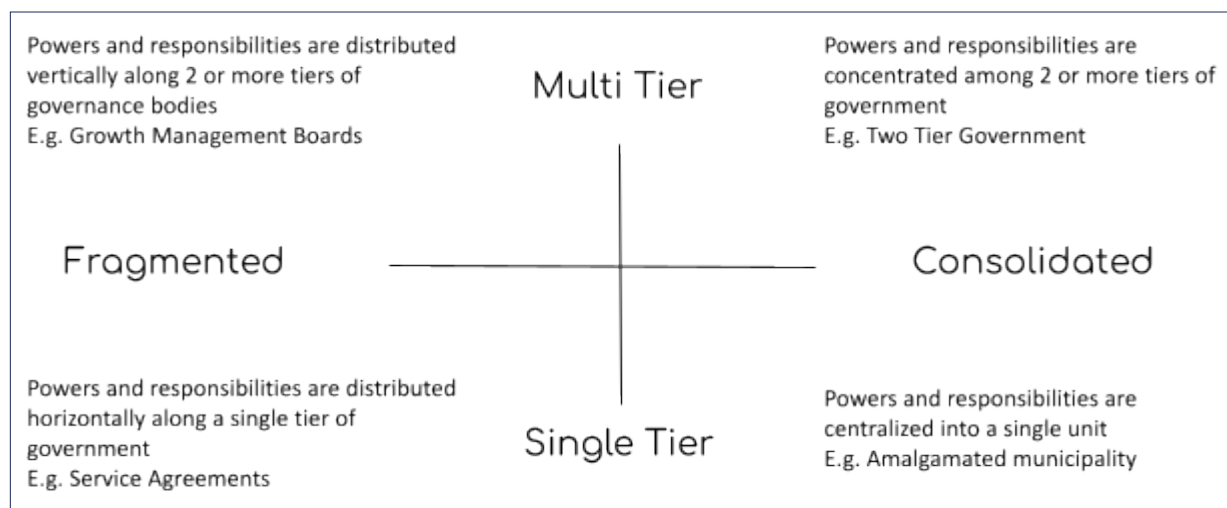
Powers and responsibilities are distributed vertically along 2 or more tiers of governance bodies
E.g. Growth Management Boards

Multi Tier

Powers and responsibilities are concentrated among 2 or more tiers of government
E.g. Two Tier Government

Fragmented

Consolidated

Powers and responsibilities are distributed horizontally along a single tier of government
E.g. Service Agreements

Single Tier

Powers and responsibilities are centralized into a single unit
E.g. Amalgamated municipality